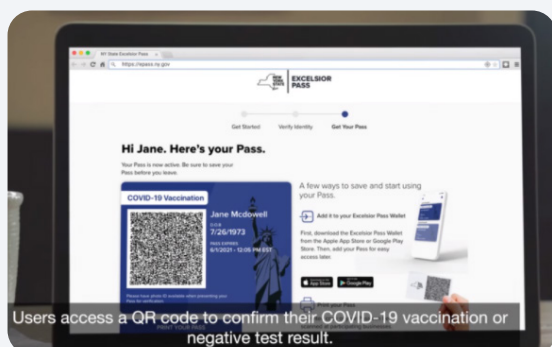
NY State Excelsior Pass

https://epass.ny.gov

NEW YORK STATE | EXCELSIOR PASS

Get Started | Verify Identity | Get Your Pass

Hi Jane. Here's your Pass.

Your Pass is now active. Be sure to save your Pass before you leave.

COVID-19 Vaccination

Jane Mcdowell

DOB
7/26/1973

PASS EXPIRES
6/1/2021 – 12:05 PM EST

Please have photo ID available when presenting your Pass for verification.

PRINT YOUR PASS

A few ways to save and start using your Pass.

Add it to your Excelsior Pass Wallet

First, download the Excelsior Pass Wallet from the Apple App Store or Google Play Store. Then, add your Pass for easy access later.

App Store

Google Play

Print your Pass

Users access a QR code to confirm their COVID-19 vaccination or negative test result.